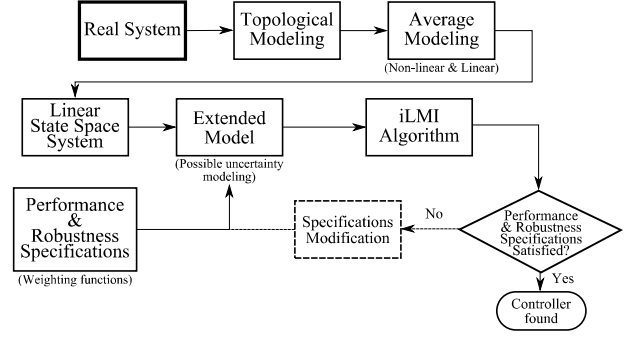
Real System

Topological Modeling

Average Modeling

(Non-linear & Linear)

Linear State Space System

Extended Model

(Possible uncertainty modeling)

iLMI Algorithm

Performance & Robustness Specifications

(Weighting functions)

Specifications Modification

No

Performance & Robustness Specifications Satisfied?

Yes

Controller found